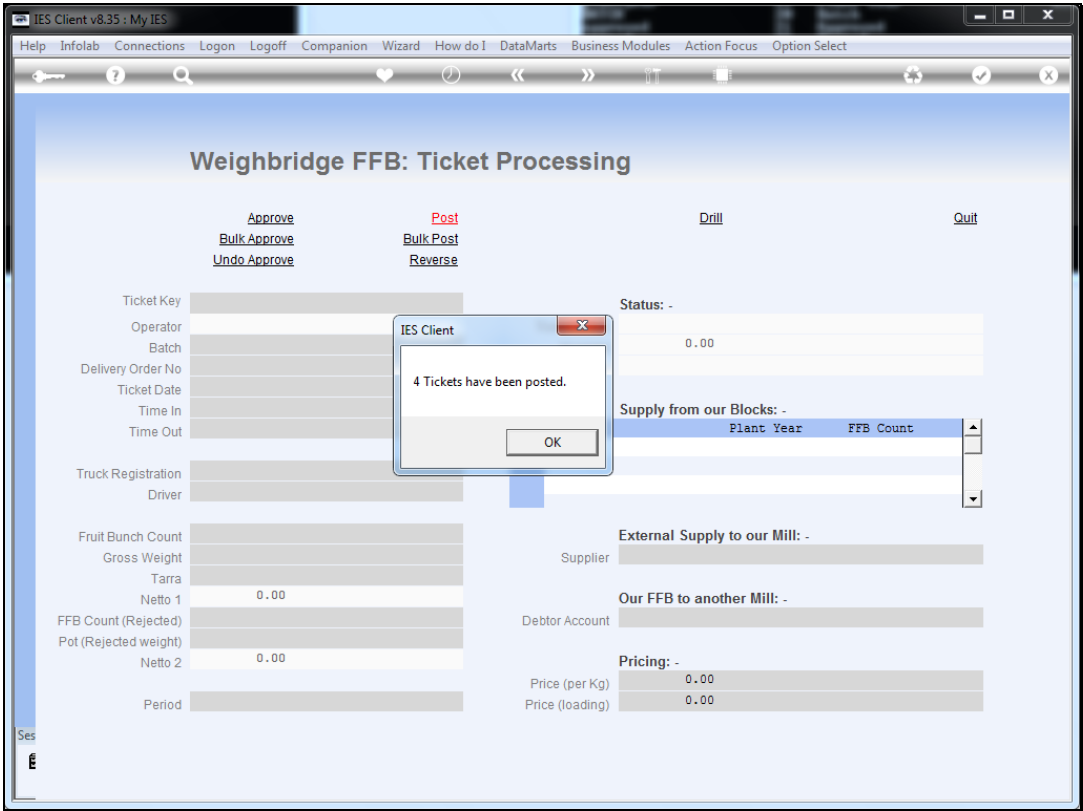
IES Client v8.35 : My IES

Help Infolab Connections Logon Logoff Companion Wizard How do I DataMarts Business Modules Action Focus Option Select

Weighbridge FFB: Ticket Processing

Approve
Bulk Approve
Undo Approve

Post
Bulk Post
Reverse

Drill

Quit

Ticket Key
Operator
Batch
Delivery Order No
Ticket Date
Time In
Time Out

Truck Registration
Driver

Fruit Bunch Count
Gross Weight
Tarra
Netto 1 0.00
FFB Count (Rejected)
Pot (Rejected weight)
Netto 2 0.00

Period

Status: -

0.00

Supply from our Blocks: -

| Plant Year | FFB Count |
|---|---|

External Supply to our Mill: -
Supplier

Our FFB to another Mill: -
Debtor Account

Pricing: -
Price (per Kg) 0.00
Price (loading) 0.00

IES Client

4 Tickets have been posted.

OK

Ses